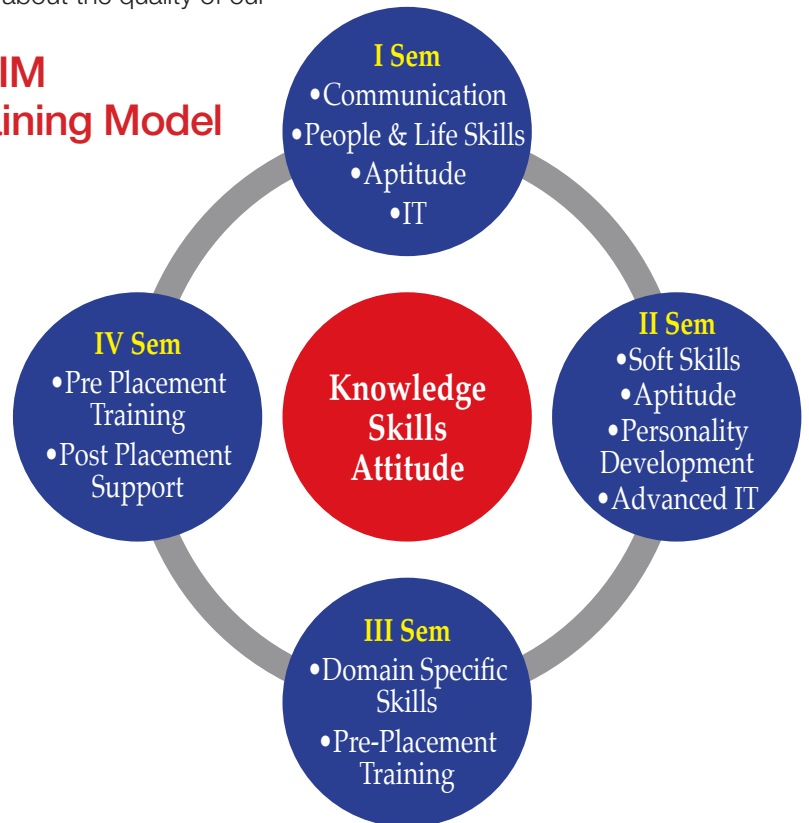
about the quality of our

IM
ining Model

I Sem
•Communication
•People & Life Skills
•Aptitude
•IT

IV Sem
•Pre Placement Training
•Post Placement Support

Knowledge
Skills
Attitude

II Sem
•Soft Skills
•Aptitude
•Personality Development
•Advanced IT

III Sem
•Domain Specific Skills
•Pre-Placement Training